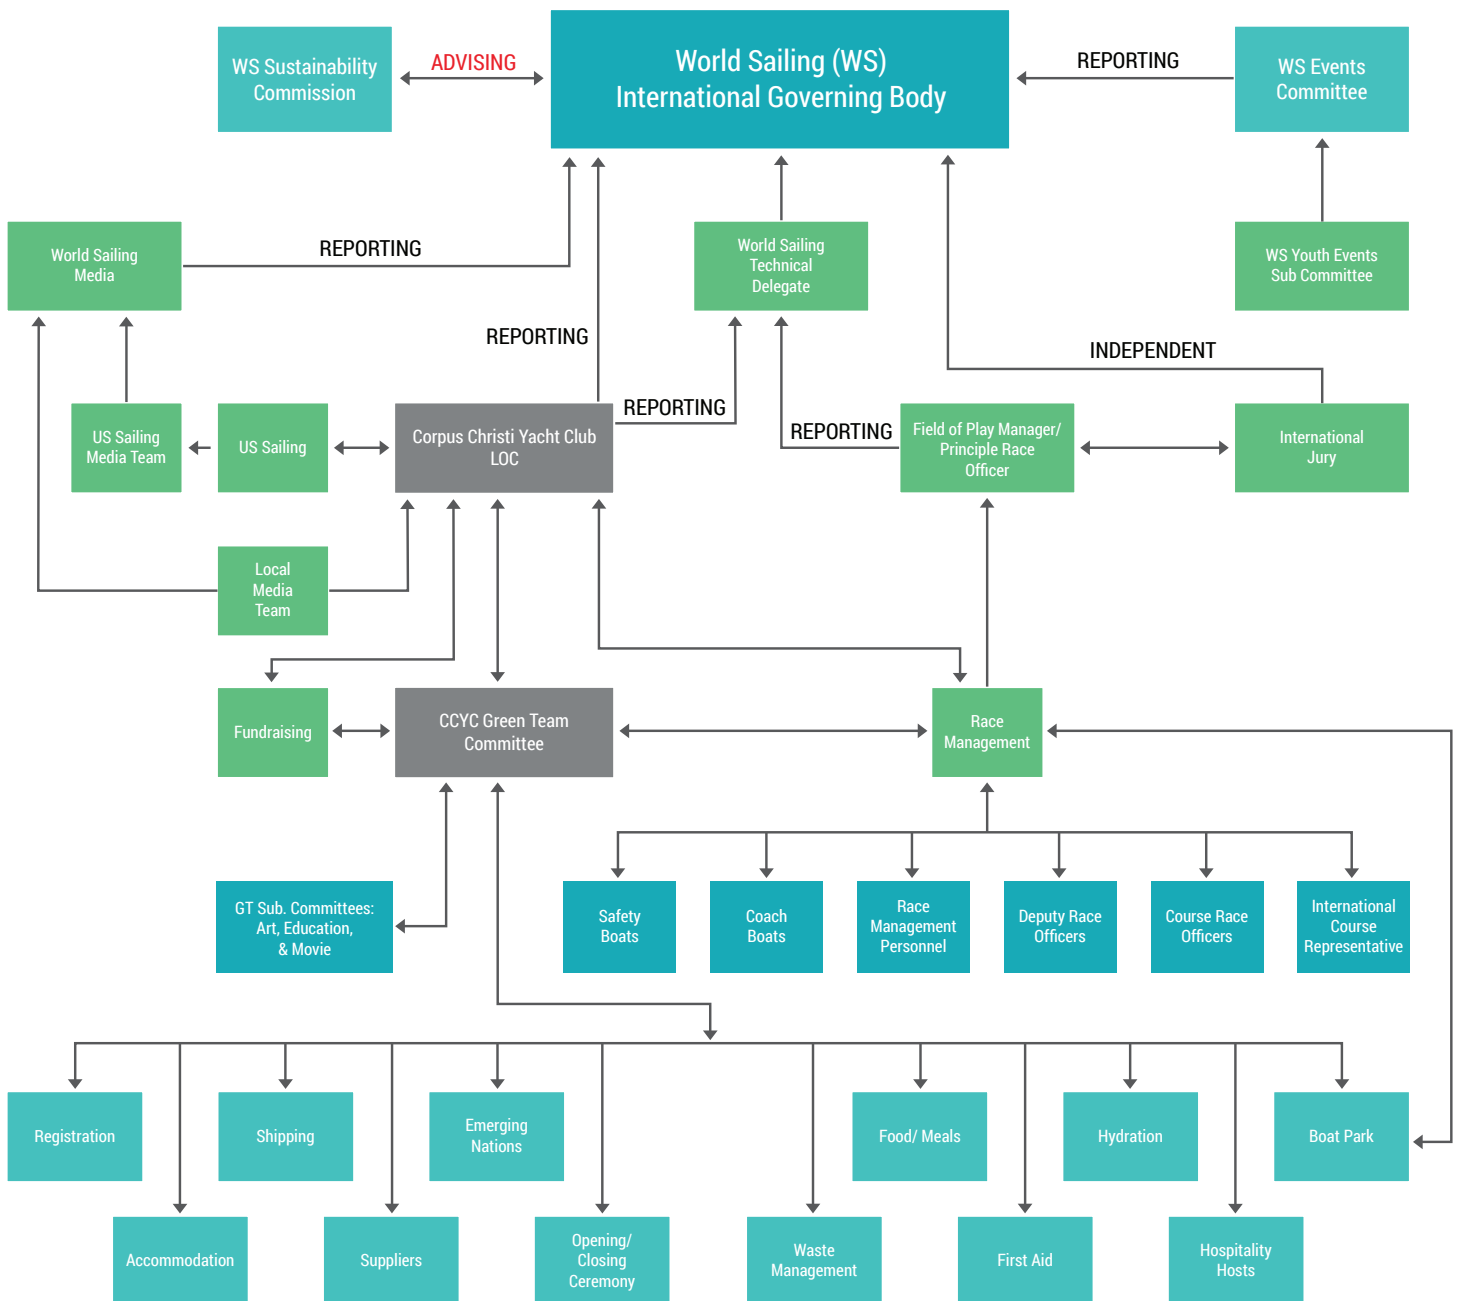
WS Sustainability Commission

ADVISING

World Sailing (WS) International Governing Body

REPORTING

WS Events Committee

World Sailing Media

REPORTING

World Sailing Technical Delegate

WS Youth Events Sub Committee

REPORTING

INDEPENDENT

US Sailing Media Team

US Sailing

Corpus Christi Yacht Club LOC

REPORTING

REPORTING

Field of Play Manager/ Principle Race Officer

International Jury

Local Media Team

Fundraising

CCYC Green Team Committee

Race Management

GT Sub. Committees: Art, Education, & Movie

Safety Boats

Coach Boats

Race Management Personnel

Deputy Race Officers

Course Race Officers

International Course Representative

Registration

Shipping

Emerging Nations

Food/ Meals

Hydration

Boat Park

Accommodation

Suppliers

Opening/ Closing Ceremony

Waste Management

First Aid

Hospitality Hosts